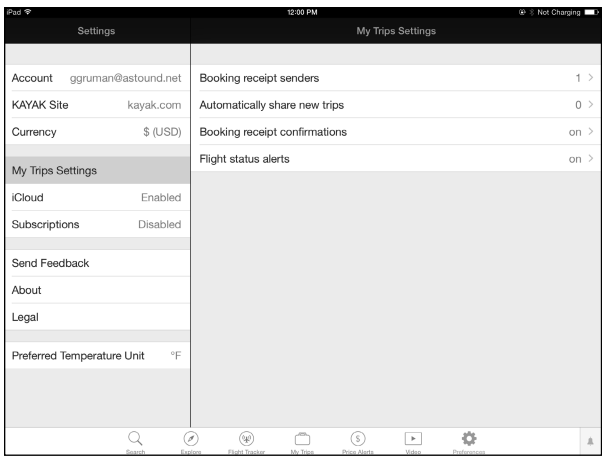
iPad
12:00 PM
Not Charging

Settings

My Trips Settings

Account ggruman@astound.net
KAYAK Site kayak.com
Currency $ (USD)

My Trips Settings
iCloud Enabled
Subscriptions Disabled

Send Feedback
About
Legal

Preferred Temperature Unit °F

Booking receipt senders 1 >
Automatically share new trips 0 >
Booking receipt confirmations on >
Flight status alerts on >

Search
Explore
Flight Tracker
My Trips
Price Alerts
Video
Preferences